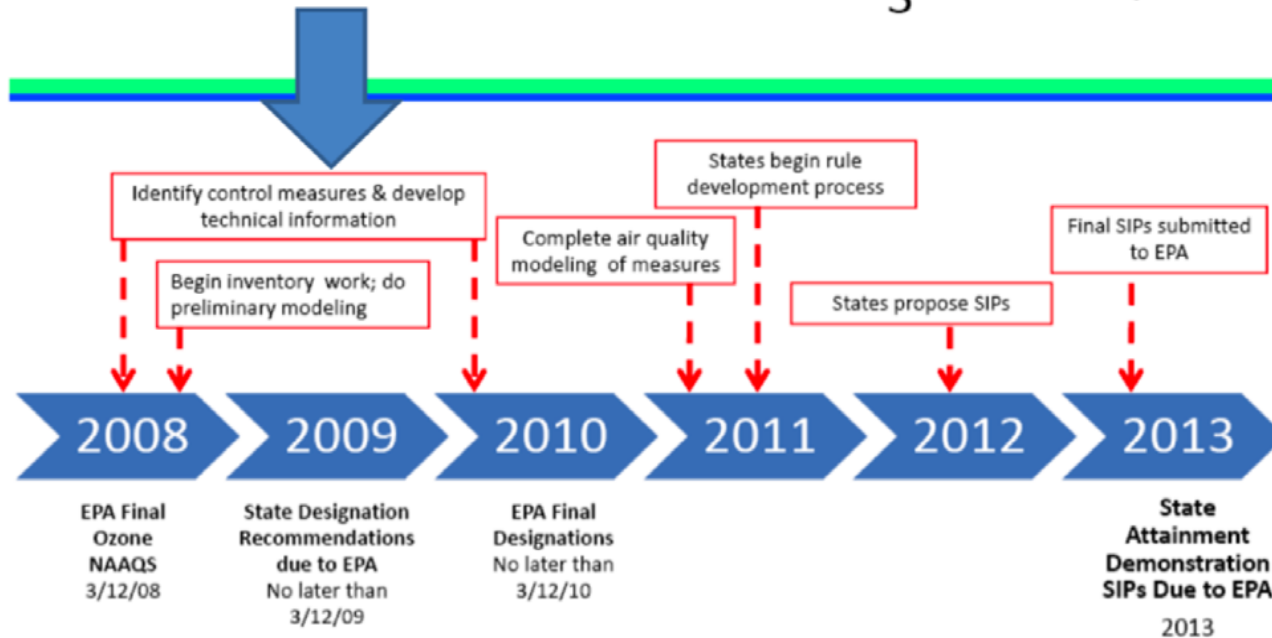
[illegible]

Identify control measures & develop technical information

Begin inventory work; do preliminary modeling

Complete air quality modeling of measures

States begin rule development process

States propose SIPs

Final SIPs submitted to EPA

2008

2009

2010

2011

2012

2013

EPA Final Ozone NAAQS 3/12/08

State Designation Recommendations due to EPA No later than 3/12/09

EPA Final Designations No later than 3/12/10

State Attainment Demonstration SIPs Due to EPA 2013